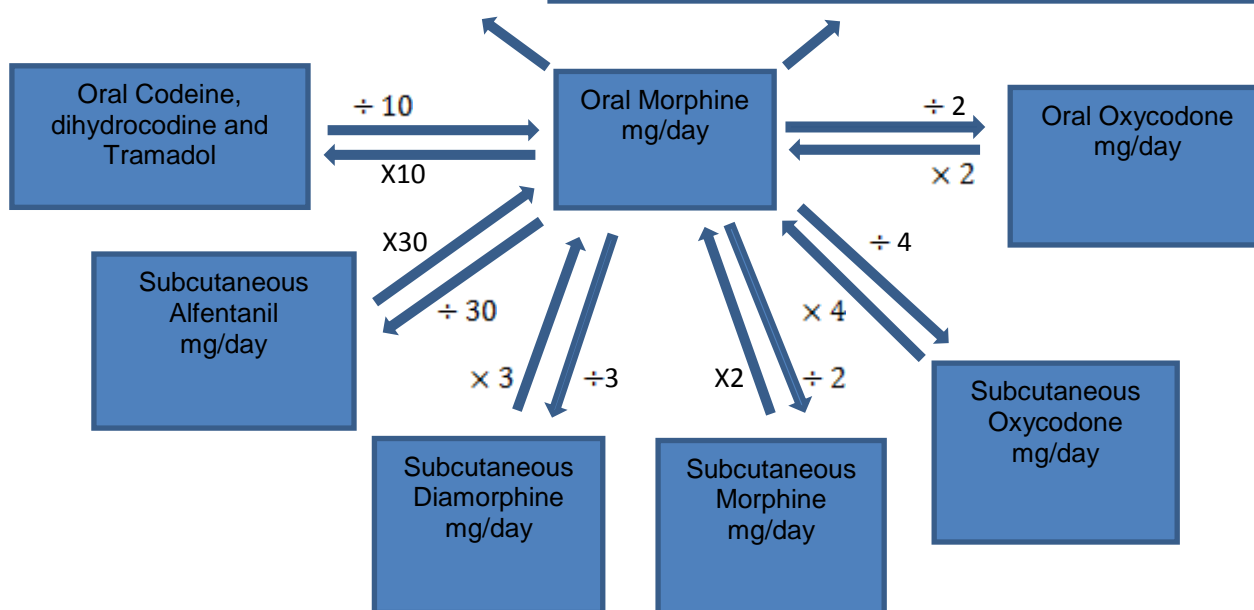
Oral Codeine, dihydrocodine and Tramadol

$\div 10$

X10

Oral Morphine mg/day

$\div 2$

$\times 2$

Oral Oxycodone mg/day

X30

$\div 30$

Subcutaneous Alfentanil mg/day

$\times 3$

$\div 3$

X2

$\div 2$

$\div 4$

$\times 4$

Subcutaneous Diamorphine mg/day

Subcutaneous Morphine mg/day

Subcutaneous Oxycodone mg/day